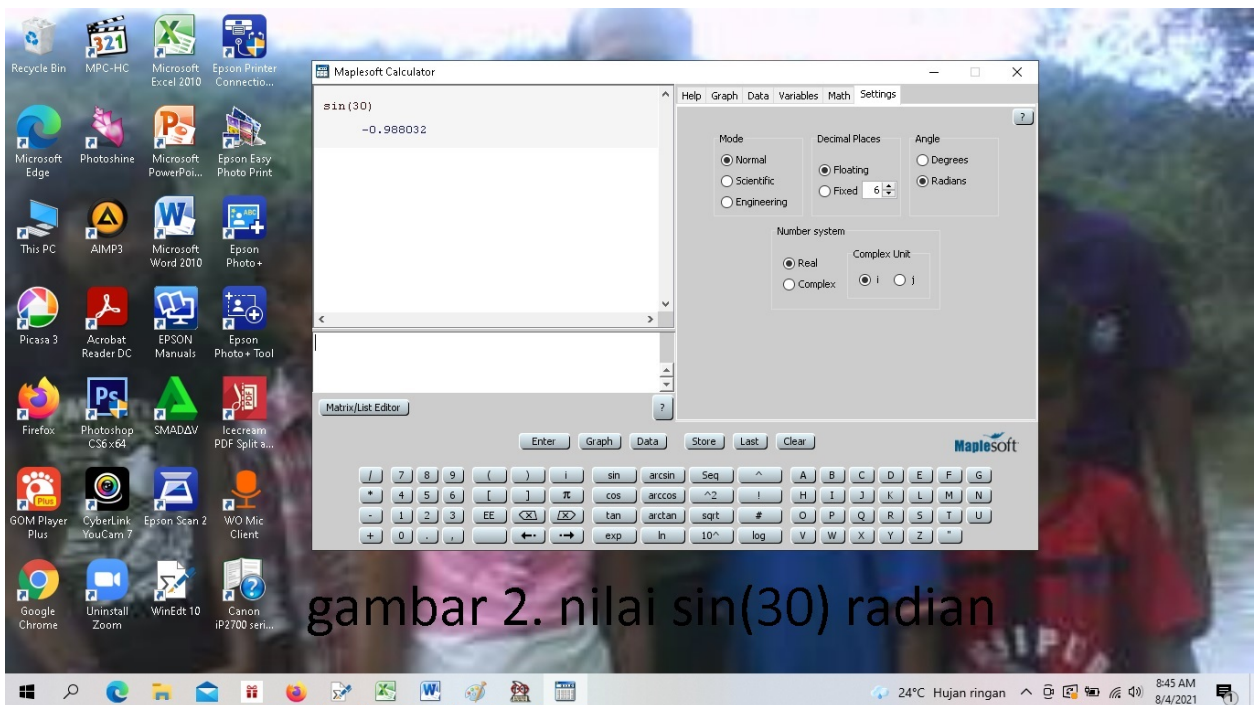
Recycle Bin
MPC-HC
Microsoft Excel 2010
Epson Printer Connectio...
Microsoft Edge
Photoshine
Microsoft PowerPoi...
Epson Easy Photo Print
This PC
AIMP3
Microsoft Word 2010
Epson Photo+
Picasa 3
Acrobat Reader DC
EPSON Manuals
Epson Photo+ Tool
Firefox
Photoshop CS6 x64
SMADAV
Icecream PDF Split a...
GOM Player Plus
CyberLink YouCam 7
Epson Scan 2
WO Mic Client
Google Chrome
Uninstall Zoom
WinEdt 10
Canon iP2700 seri...

Maplesoft Calculator

sin(30)
-0.988032

Help Graph Data Variables Math Settings

Mode
Normal
Scientific
Engineering

Decimal Places
Floating
Fixed 6

Angle
Degrees
Radians

Number system
Real
Complex

Complex Unit
i
j

Matrix/List Editor
?

Enter Graph Data Store Last Clear

Maplesoft

/ 7 8 9 ( ) i sin arcsin Seq ^ A B C D E F G
* 4 5 6 [ ] π cos arccos ^2 ! H I J K L M N
- 1 2 3 EE tan arctan sqrt # O P Q R S T U
+ 0 . , exp ln 10^ log V W X Y Z "

gambar 2. nilai sin(30) radian

24°C Hujan ringan
8:45 AM
8/4/2021